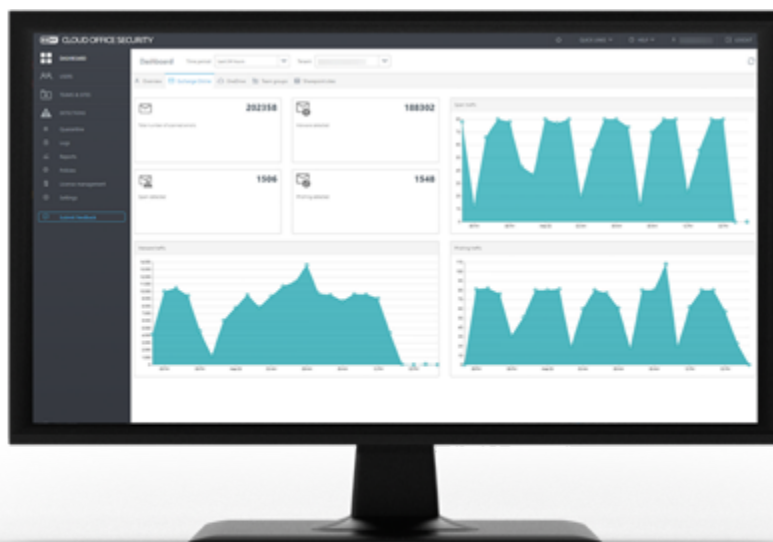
ESET CLOUD OFFICE SECURITY

DASHBOARD

USERS

TEAMS & SITES

DETECTIONS

Quarantine

Logs

Reports

Policies

License management

Settings

Submit feedback

Dashboard

Time period

Last 24 hours

Tenant

Overview

Exchange Online

OneDrive

Team groups

SharePoint sites

202358

Total number of scanned emails

108302

Viruses detected

1506

Spam detected

1548

Phishing detected

Spam traffic

Malware traffic

Phishing traffic

QUICK LINKS

HELP

LOGOUT